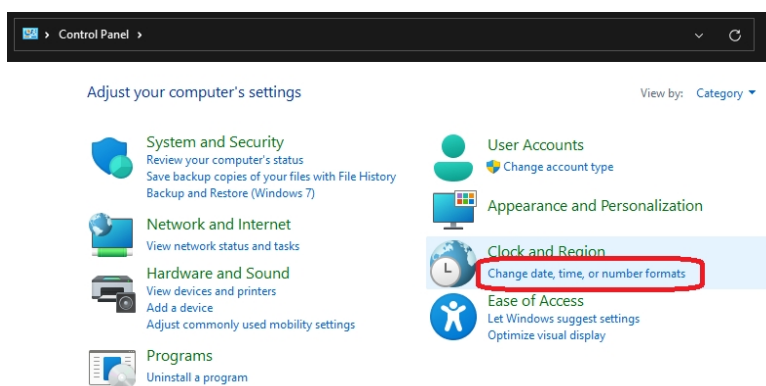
> Control Panel >

Adjust your computer's settings

View by: Category

System and Security
Review your computer's status
Save backup copies of your files with File History
Backup and Restore (Windows 7)

Network and Internet
View network status and tasks

Hardware and Sound
View devices and printers
Add a device
Adjust commonly used mobility settings

Programs
Uninstall a program

User Accounts
Change account type

Appearance and Personalization

Clock and Region
Change date, time, or number formats

Ease of Access
Let Windows suggest settings
Optimize visual display